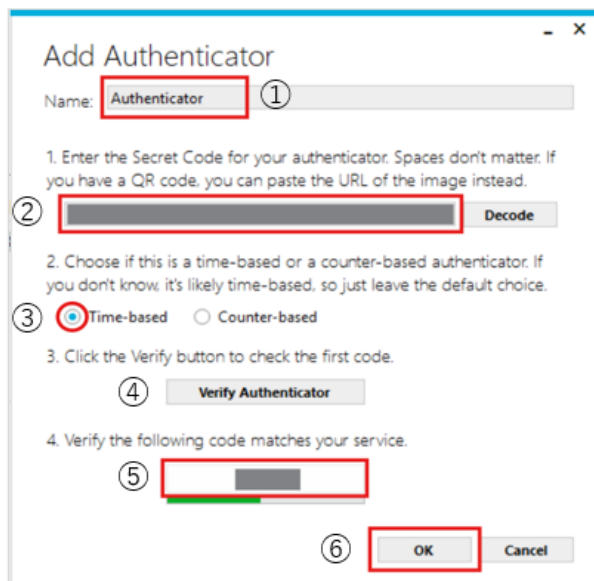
_ ×

Add Authenticator

Name: Authenticator ①

1. Enter the Secret Code for your authenticator. Spaces don't matter. If you have a QR code, you can paste the URL of the image instead.

② Decode

2. Choose if this is a time-based or a counter-based authenticator. If you don't know, it's likely time-based, so just leave the default choice.

③ Time-based Counter-based

3. Click the Verify button to check the first code.

④ Verify Authenticator

4. Verify the following code matches your service.

⑤

⑥ OK Cancel